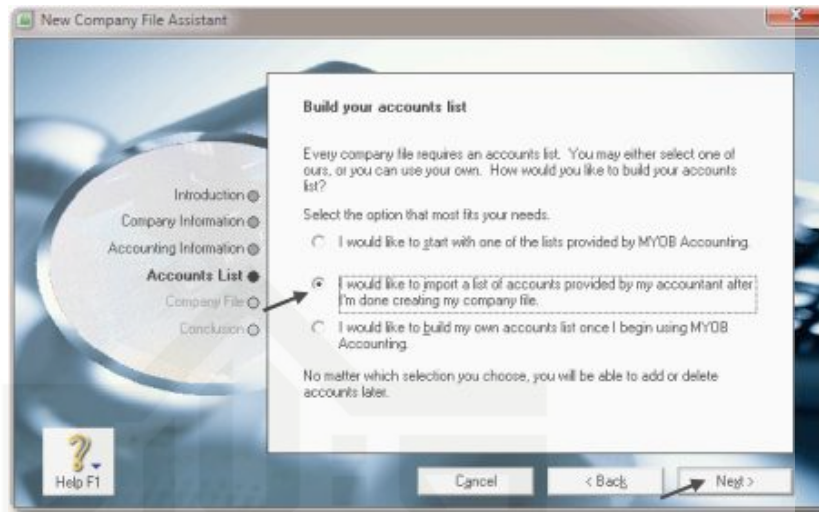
New Company File Assistant

Introduction
Company Information
Accounting Information
Accounts List
Company File
Conclusion

Build your accounts list

Every company file requires an accounts list. You may either select one of ours, or you can use your own. How would you like to build your accounts list?

Select the option that most fits your needs.

I would like to start with one of the lists provided by MYOB Accounting.

I would like to import a list of accounts provided by my accountant after I'm done creating my company file.

I would like to build my own accounts list once I begin using MYOB Accounting.

No matter which selection you choose, you will be able to add or delete accounts later.

Help F1

Cancel

< Back

Next >